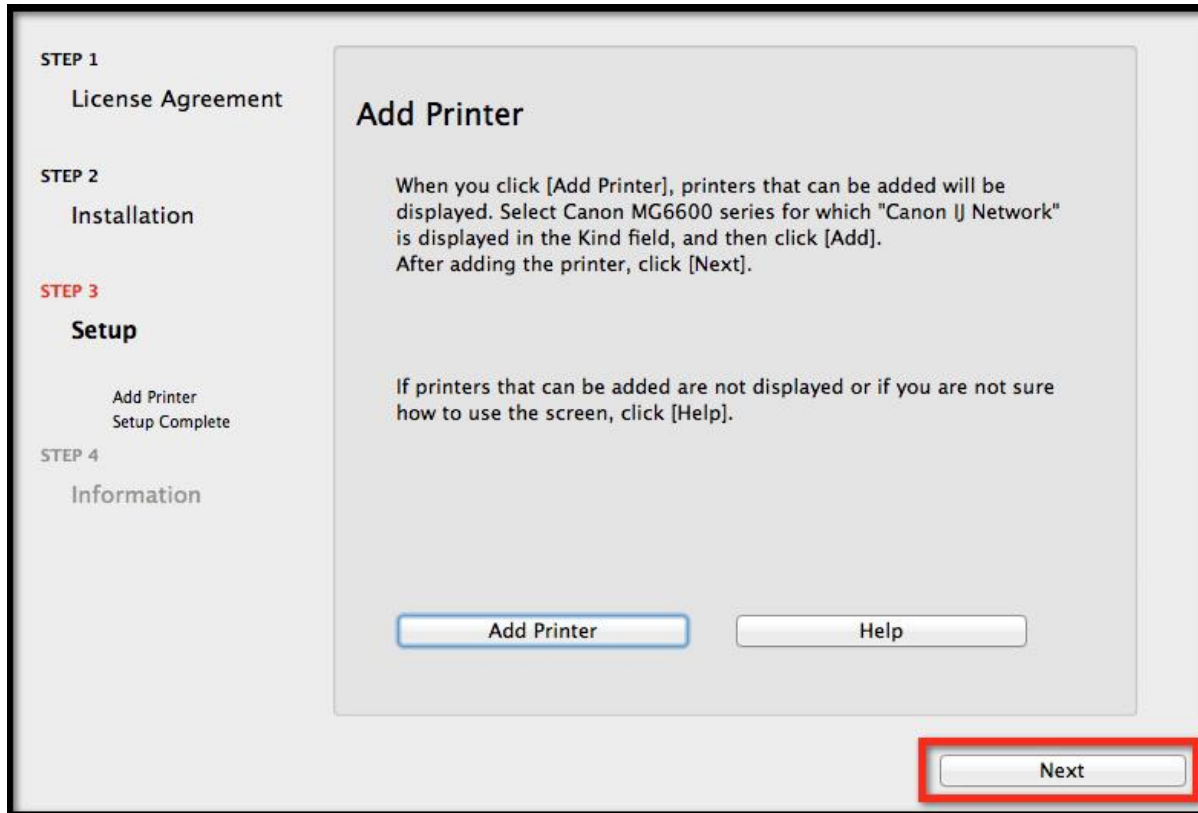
STEP 1
License Agreement

STEP 2
Installation

STEP 3
Setup

Add Printer
Setup Complete

STEP 4
Information

Add Printer

When you click [Add Printer], printers that can be added will be displayed. Select Canon MG6600 series for which "Canon IJ Network" is displayed in the Kind field, and then click [Add].
After adding the printer, click [Next].

If printers that can be added are not displayed or if you are not sure how to use the screen, click [Help].

Add Printer

Help

Next